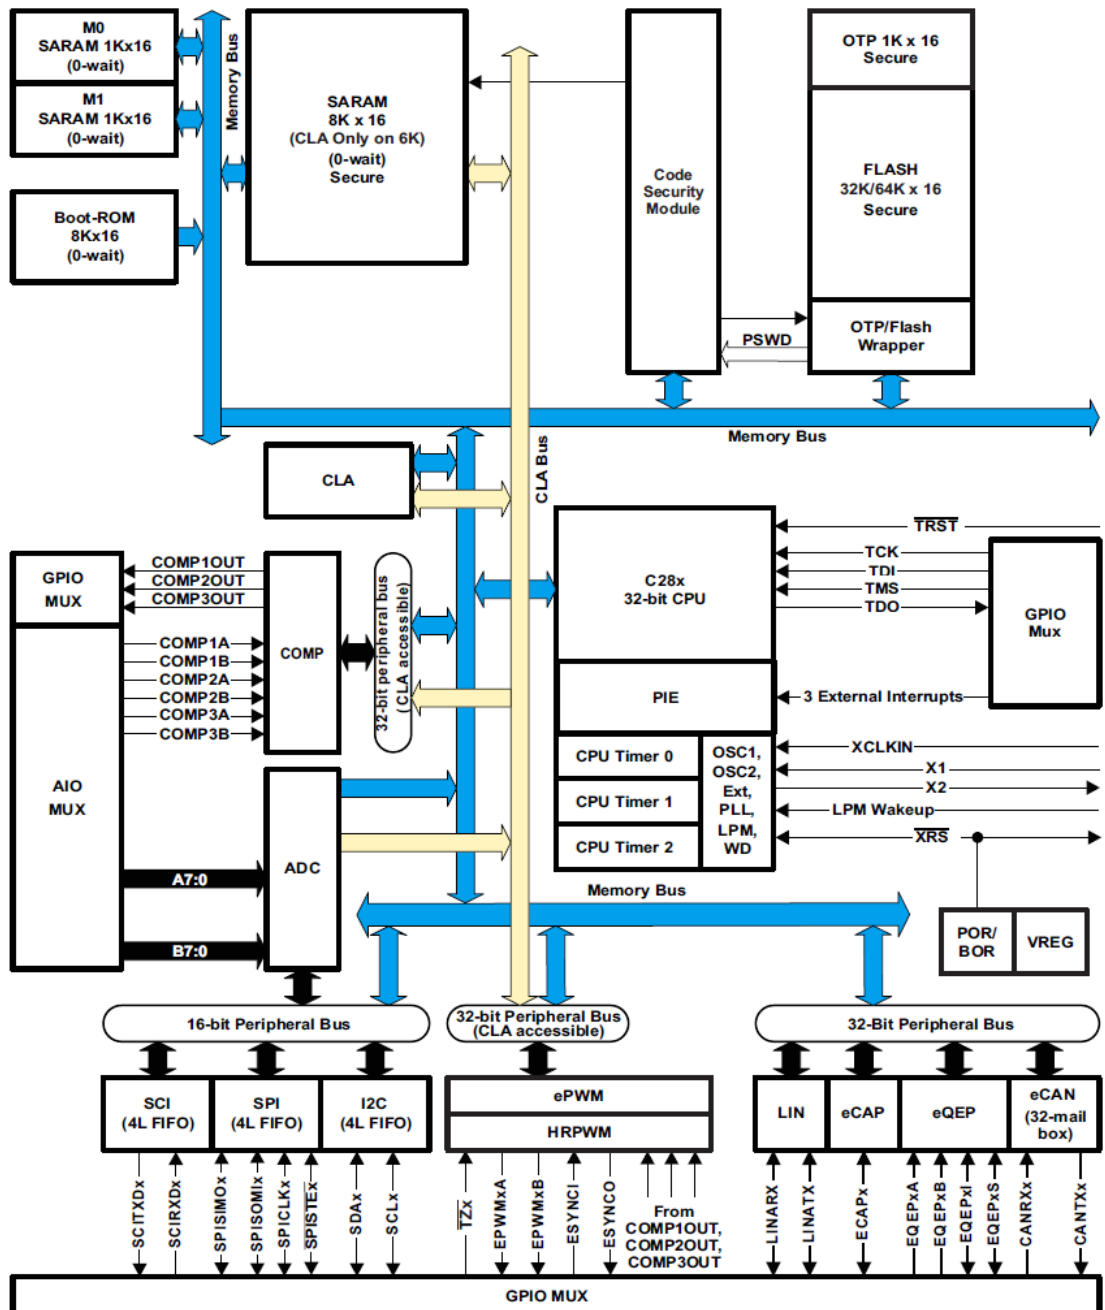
M0
SARAM 1Kx16
(0-wait)

M1
SARAM 1Kx16
(0-wait)

Boot-ROM
8Kx16
(0-wait)

Memory Bus

SARAM
8K x 16
(CLA Only on 6K)
(0-wait)
Secure

Code
Security
Module

OTP 1K x 16
Secure

FLASH
32K/64K x 16
Secure

PSWD

OTP/Flash
Wrapper

Memory Bus

CLA Bus

CLA

GPIO
MUX

COMP1OUT
COMP2OUT
COMP3OUT

COMP1A
COMP1B
COMP2A
COMP2B
COMP3A
COMP3B

COMP

32-bit peripheral bus
(CLA accessible)

C28x
32-bit CPU

$\overline{TRST}$
TCK
TDI
TMS
TDO

GPIO
Mux

PIE

3 External Interrupts

AIO
MUX

CPU Timer 0
CPU Timer 1
CPU Timer 2

OSC1,
OSC2,
Ext,
PLL,
LPM,
WD

XCLKIN
X1
X2
LPM Wakeup
$\overline{XRS}$

ADC

A7:0

B7:0

Memory Bus

POR/
BOR

VREG

16-bit Peripheral Bus

32-bit Peripheral Bus
(CLA accessible)

32-Bit Peripheral Bus

SCI
(4L FIFO)

SPI
(4L FIFO)

I2C
(4L FIFO)

ePWM

HRPWM

LIN

eCAP

eQEP

eCAN
(32-mail
box)

SCITXDx
SCIRXDx
SPISIMOx
SPISOMIx
SPICLKx
$\overline{SPISTEx}$
SDAx
SCLx
$\overline{TZx}$
EPWMxA
EPWMxB
ESYNCI
ESYNCO
From
COMP1OUT,
COMP2OUT,
COMP3OUT
LINARX
LINATX
ECAPx
EQEPxA
EQEPxB
EQEPxI
EQEPxS
CANRXx
CANTXx

GPIO MUX